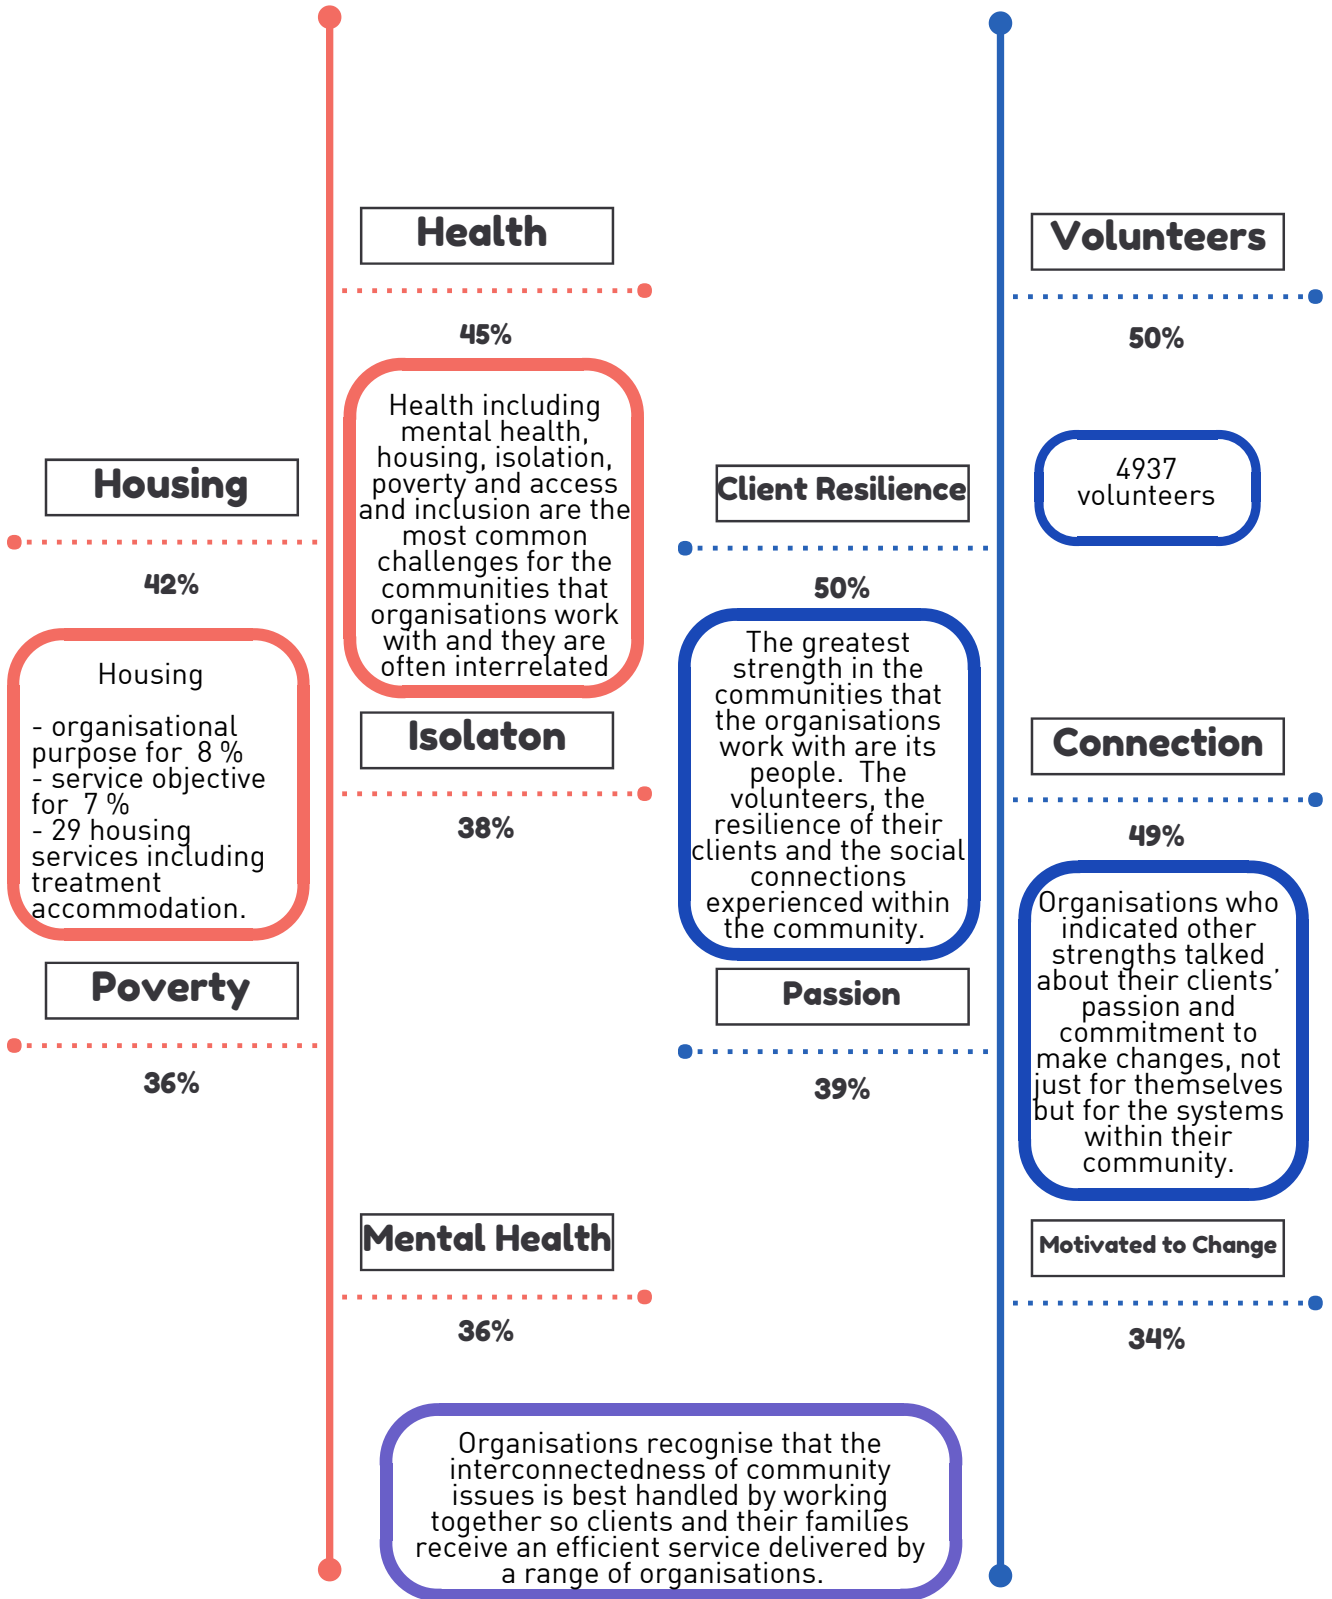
Health

45%

Health including mental health, housing, isolation, poverty and access and inclusion are the most common challenges for the communities that organisations work with and they are often interrelated

Housing

42%

Housing

- organisational purpose for 8 %
- service objective for 7 %
- 29 housing services including treatment accommodation.

Isolaton

38%

Poverty

36%

Mental Health

36%

Client Resilience

50%

The greatest strength in the communities that the organisations work with are its people. The volunteers, the resilience of their clients and the social connections experienced within the community.

Passion

39%

Volunteers

50%

4937 volunteers

Connection

49%

Organisations who indicated other strengths talked about their clients' passion and commitment to make changes, not just for themselves but for the systems within their community.

Motivated to Change

34%

Organisations recognise that the interconnectedness of community issues is best handled by working together so clients and their families receive an efficient service delivered by a range of organisations.